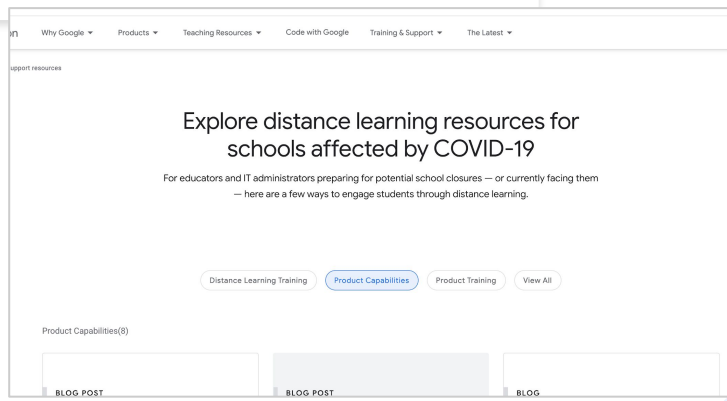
on Why Google ▾ Products ▾ Teaching Resources ▾ Code with Google Training & Support ▾ The Latest ▾

upport resources

Explore distance learning resources for schools affected by COVID-19

For educators and IT administrators preparing for potential school closures — or currently facing them — here are a few ways to engage students through distance learning.

Distance Learning Training Product Capabilities Product Training View All

Product Capabilities(8)

BLOG POST

BLOG POST

BLOG